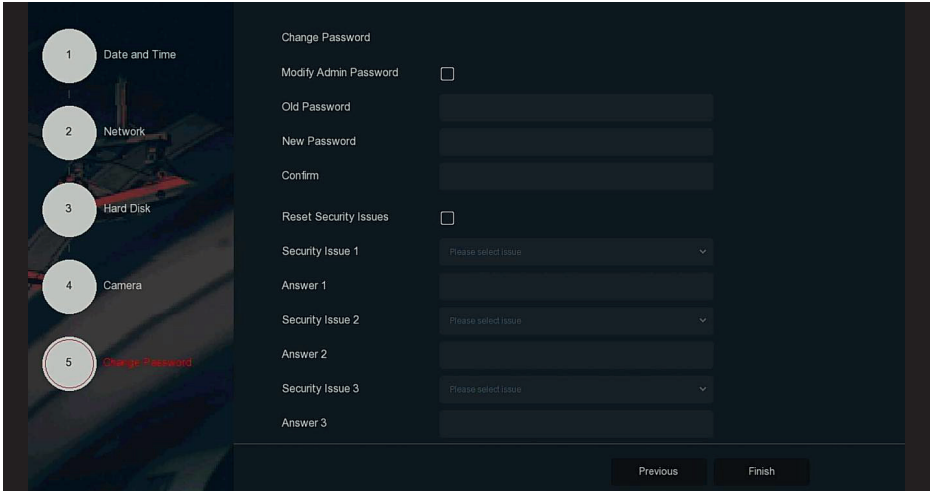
1 Date and Time

2 Network

3 Hard Disk

4 Camera

5 Change Password

Change Password

Modify Admin Password

Old Password

New Password

Confirm

Reset Security Issues

Security Issue 1 Please select issue

Answer 1

Security Issue 2 Please select issue

Answer 2

Security Issue 3 Please select issue

Answer 3

Previous Finish